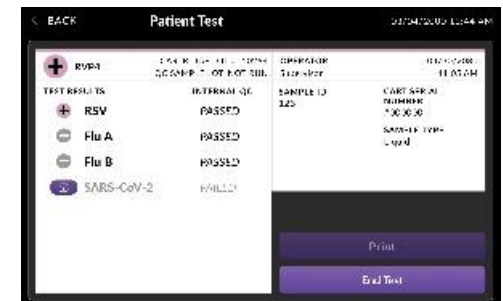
< BACK

Patient Test

03/04/2020 11:44 AM

RVP4

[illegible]

OPERATOR

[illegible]

11:05 AM

TEST RESULTS

INTERNAL QC

SAMPLE ID

125

CART SERIAL NUMBER

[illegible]

SAMPLE TYPE

Liquid

RSV

PASSED

Flu A

PASSED

Flu B

PASSED

SARS-CoV-2

FAILED

Print

End Test